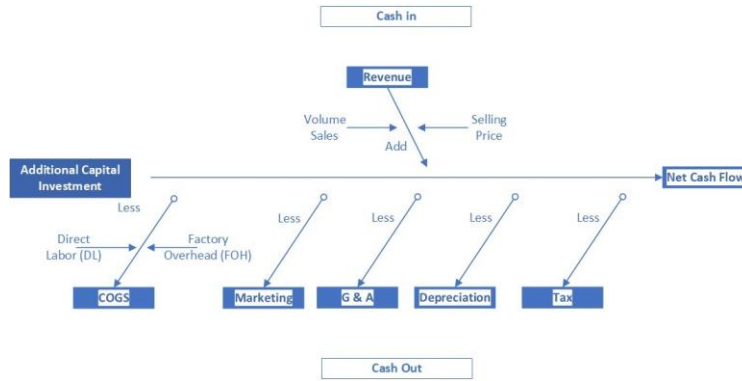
Cash in

Revenue

Volume Sales

Selling Price

Add

Additional Capital Investment

Net Cash Flow

Less

Direct Labor (DL)

Factory Overhead (FOH)

Less

Less

Less

Less

COGS

Marketing

G & A

Depreciation

Tax

Cash Out